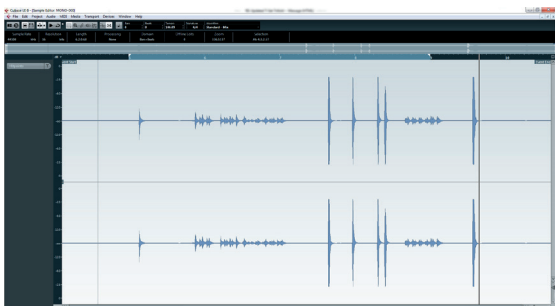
Cubase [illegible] - [Sample Editor: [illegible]]

File Edit Project Audio MIDI Media Transport Devices Window Help

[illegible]

Sample Rate | Resolution | Length | Processing | Hitpoint | Offset Limit | Zoom | Selection
44.100 | 16 bit | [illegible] | None | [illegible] | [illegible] | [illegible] | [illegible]

1 | 2 | 3 | 4 | 5 | 16